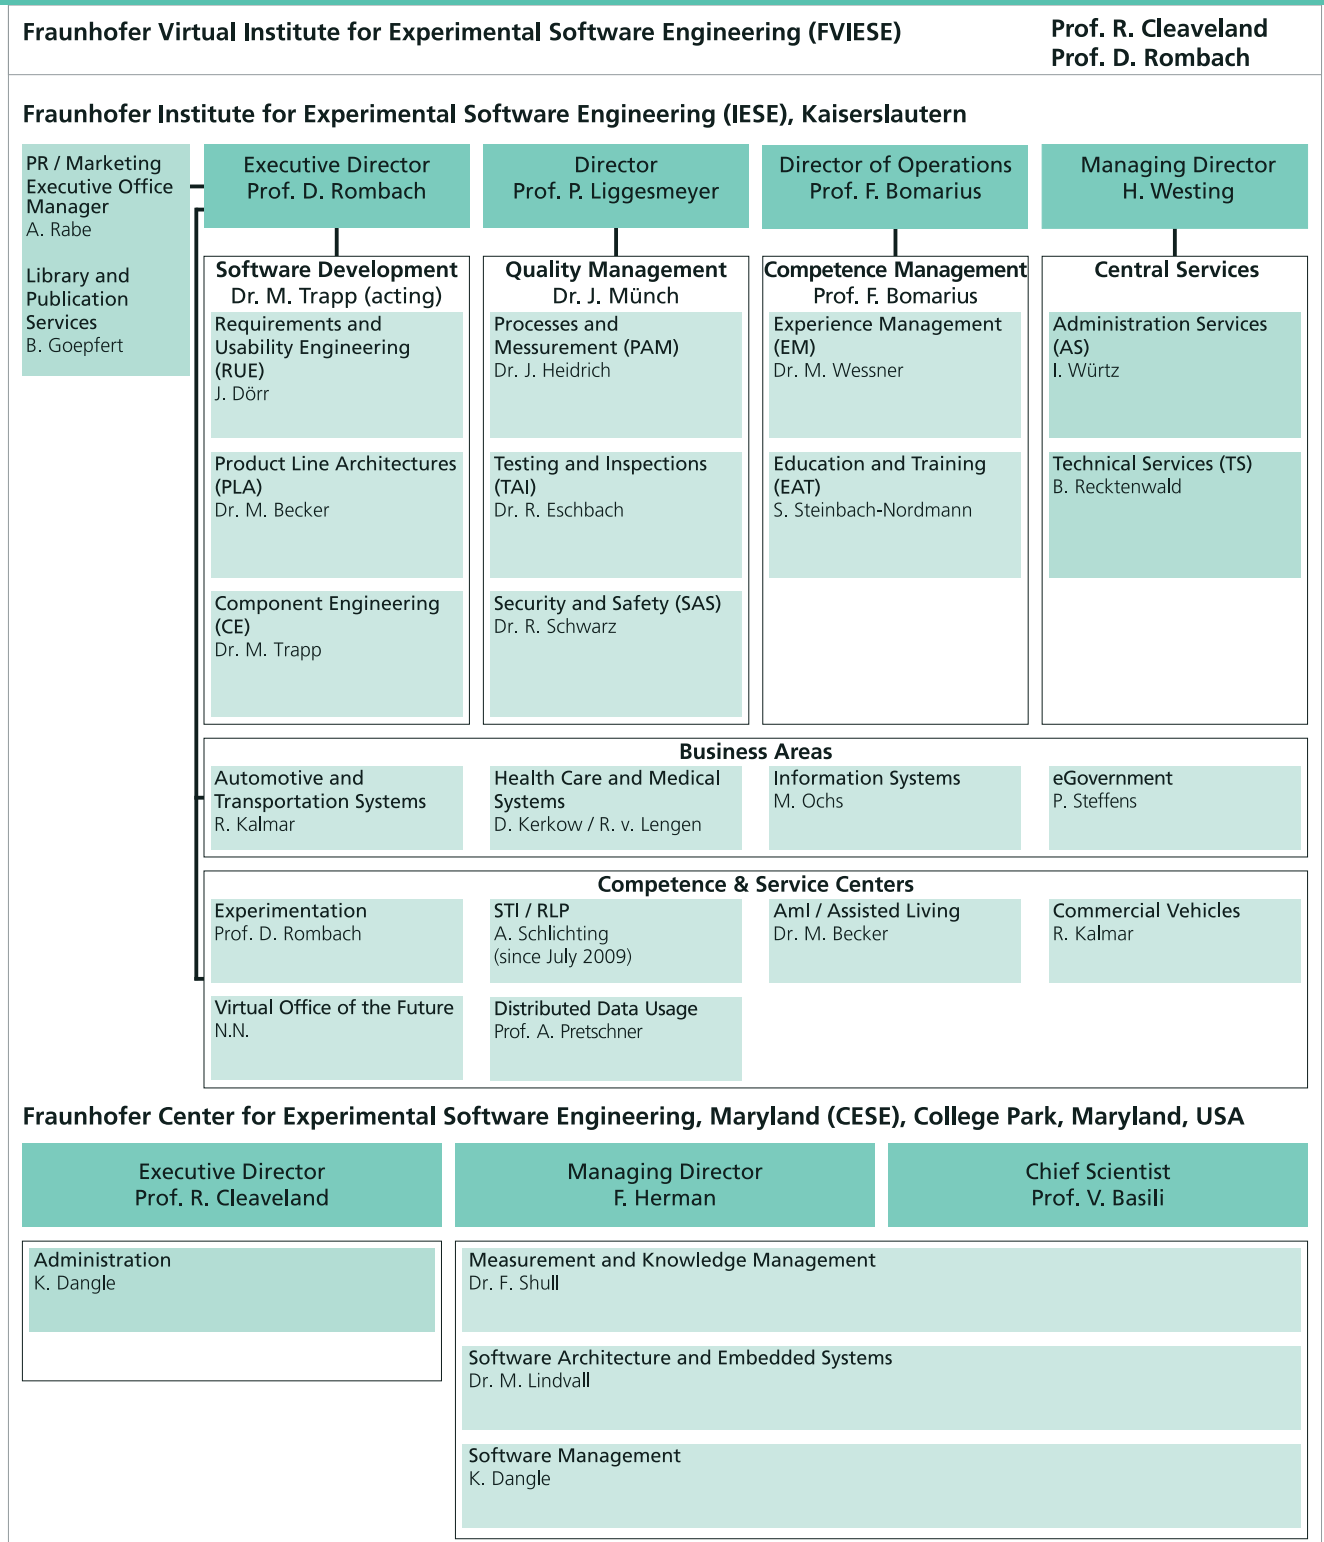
Fraunhofer Virtual Institute for Experimental Software Engineering (FVIESE)

Prof. R. Cleaveland
Prof. D. Rombach

Fraunhofer Institute for Experimental Software Engineering (IESE), Kaiserslautern

PR / Marketing Executive Office Manager
A. Rabe

Library and Publication Services
B. Goepfert

Executive Director
Prof. D. Rombach

Director
Prof. P. Liggesmeyer

Director of Operations
Prof. F. Bomarius

Managing Director
H. Westing

Software Development
Dr. M. Trapp (acting)

Requirements and Usability Engineering (RUE)
J. Dörr

Product Line Architectures (PLA)
Dr. M. Becker

Component Engineering (CE)
Dr. M. Trapp

Quality Management
Dr. J. Münch

Processes and Messurement (PAM)
Dr. J. Heidrich

Testing and Inspections (TAI)
Dr. R. Eschbach

Security and Safety (SAS)
Dr. R. Schwarz

Competence Management
Prof. F. Bomarius

Experience Management (EM)
Dr. M. Wessner

Education and Training (EAT)
S. Steinbach-Nordmann

Central Services

Administration Services (AS)
I. Würtz

Technical Services (TS)
B. Recktenwald

Business Areas

Automotive and Transportation Systems
R. Kalmar

Health Care and Medical Systems
D. Kerkow / R. v. Lengen

Information Systems
M. Ochs

eGovernment
P. Steffens

Competence & Service Centers

Experimentation
Prof. D. Rombach

STI / RLP
A. Schlichting
(since July 2009)

AmI / Assisted Living
Dr. M. Becker

Commercial Vehicles
R. Kalmar

Virtual Office of the Future
N.N.

Distributed Data Usage
Prof. A. Pretschner

Fraunhofer Center for Experimental Software Engineering, Maryland (CESE), College Park, Maryland, USA

Executive Director
Prof. R. Cleaveland

Managing Director
F. Herman

Chief Scientist
Prof. V. Basili

Administration
K. Dangle

Measurement and Knowledge Management
Dr. F. Shull

Software Architecture and Embedded Systems
Dr. M. Lindvall

Software Management
K. Dangle